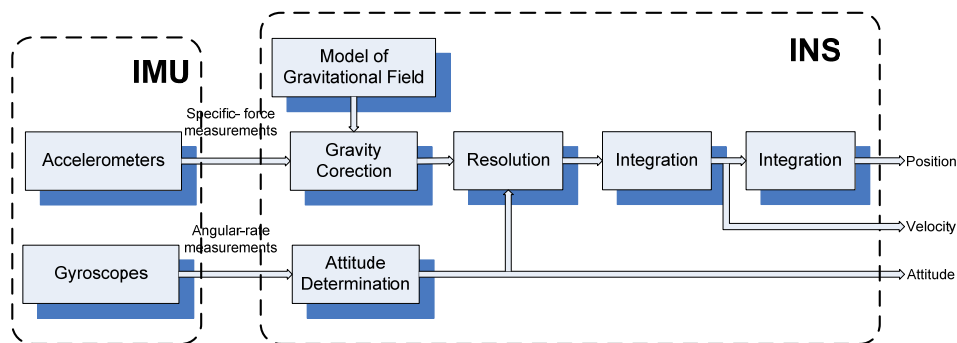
IMU

INS

Model of Gravitational Field

Specific- force measurements

Accelerometers

Gravity Corection

Resolution

Integration

Integration

Position

Velocity

Angular-rate measurements

Gyroscopes

Attitude Determination

Attitude